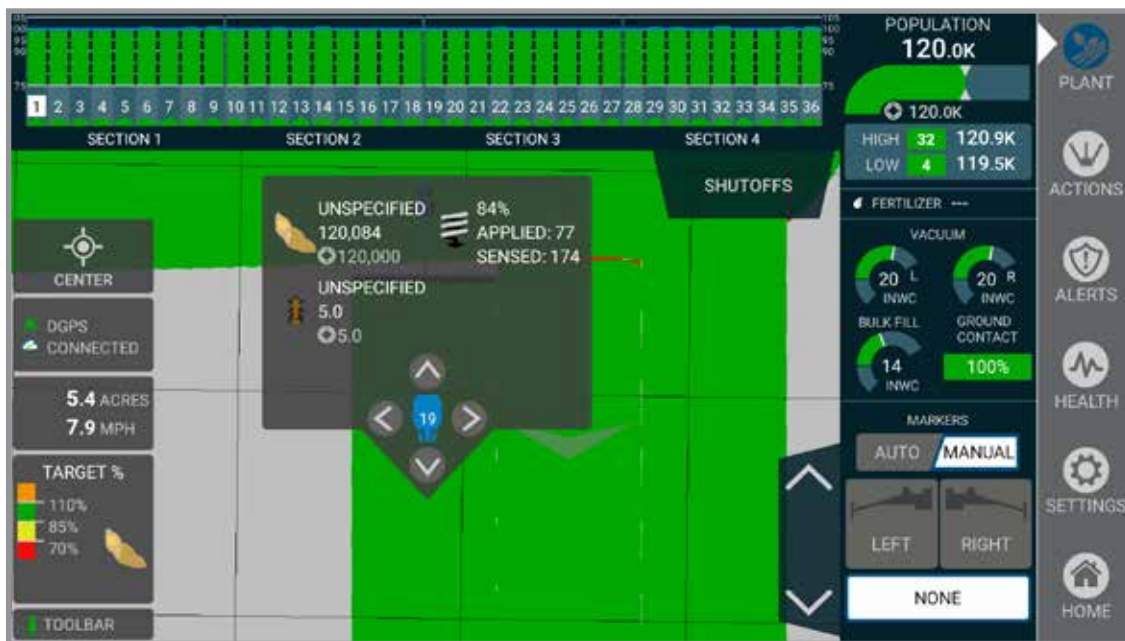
105
100
95
90
75

105
100
95
90
75

1 2 3 4 5 6 7 8 9 10 11 12 13 14 15 16 17 18 19 20 21 22 23 24 25 26 27 28 29 30 31 32 33 34 35 36

SECTION 1
SECTION 2
SECTION 3
SECTION 4

SHUTOFFS

CENTER

DGPS
CONNECTED

5.4 ACRES
7.9 MPH

TARGET %
110%
85%
70%

TOOLBAR

UNSPECIFIED
120,084
120,000

84%
APPLIED: 77
SENSED: 174

UNSPECIFIED
5.0
5.0

19

POPULATION
120.0K
120.0K

HIGH 32 120.9K
LOW 4 119.5K

FERTILIZER ---

VACUUM
20 L INWC
20 R INWC
BULK FILL
14 INWC
GROUND CONTACT
100%

MARKERS
AUTO MANUAL
LEFT RIGHT
NONE

PLANT
ACTIONS
ALERTS
HEALTH
SETTINGS
HOME